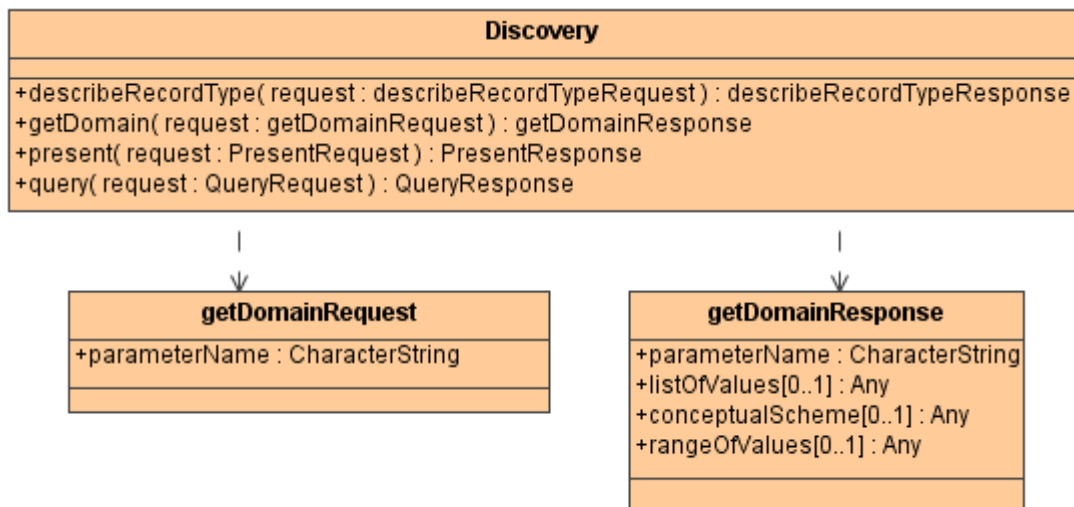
Discovery

+describeRecordType( request : describeRecordTypeRequest ) : describeRecordTypeResponse
+getDomain( request : getDomainRequest ) : getDomainResponse
+present( request : PresentRequest ) : PresentResponse
+query( request : QueryRequest ) : QueryResponse

getDomainRequest

+parameterName : CharacterString

getDomainResponse

+parameterName : CharacterString
+listOfValues[0..1] : Any
+conceptualScheme[0..1] : Any
+rangeOfValues[0..1] : Any